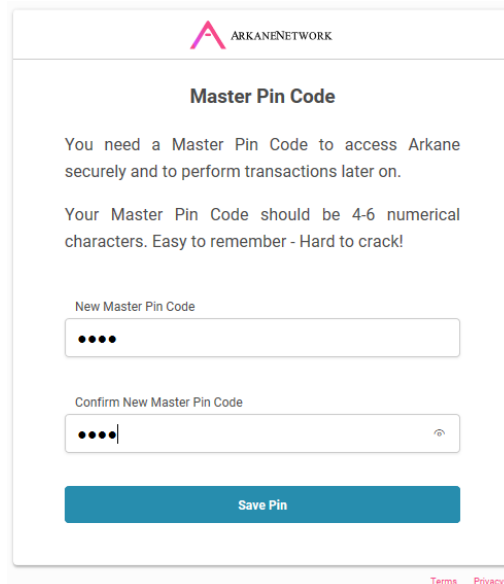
ARKANENETWORK

Master Pin Code

You need a Master Pin Code to access Arkane securely and to perform transactions later on.

Your Master Pin Code should be 4-6 numerical characters. Easy to remember - Hard to crack!

New Master Pin Code

••••

Confirm New Master Pin Code

••••

Save Pin

Terms Privacy